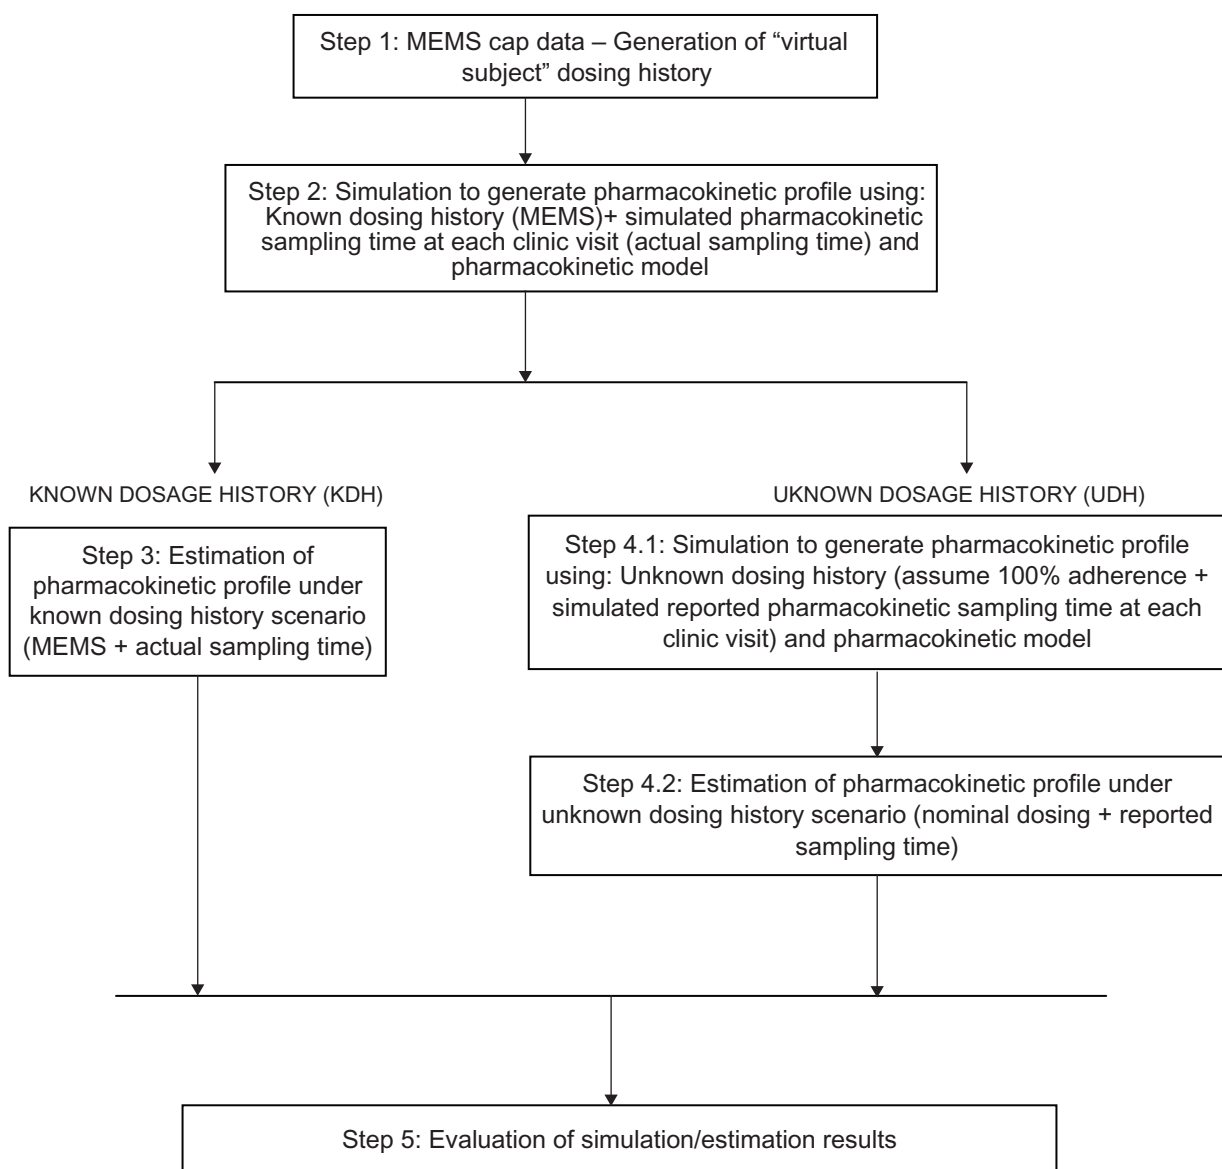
Step 1: MEMS cap data – Generation of "virtual subject" dosing history

Step 2: Simulation to generate pharmacokinetic profile using: Known dosing history (MEMS)+ simulated pharmacokinetic sampling time at each clinic visit (actual sampling time) and pharmacokinetic model

KNOWN DOSAGE HISTORY (KDH)

UKNOWN DOSAGE HISTORY (UDH)

Step 3: Estimation of pharmacokinetic profile under known dosing history scenario (MEMS + actual sampling time)

Step 4.1: Simulation to generate pharmacokinetic profile using: Unknown dosing history (assume 100% adherence + simulated reported pharmacokinetic sampling time at each clinic visit) and pharmacokinetic model

Step 4.2: Estimation of pharmacokinetic profile under unknown dosing history scenario (nominal dosing + reported sampling time)

Step 5: Evaluation of simulation/estimation results